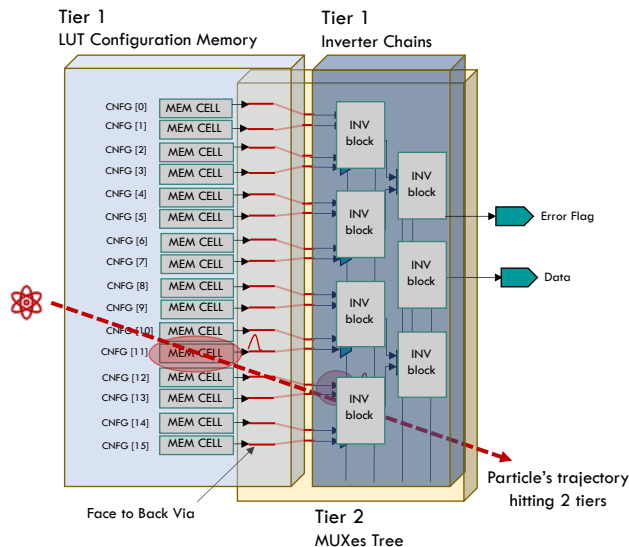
Tier 1
LUT Configuration Memory

Tier 1
Inverter Chains

CNFG [0] MEM CELL
CNFG [1] MEM CELL
CNFG [2] MEM CELL
CNFG [3] MEM CELL
CNFG [4] MEM CELL
CNFG [5] MEM CELL
CNFG [6] MEM CELL
CNFG [7] MEM CELL
CNFG [8] MEM CELL
CNFG [9] MEM CELL
CNFG [10] MEM CELL
CNFG [11] MEM CELL
CNFG [12] MEM CELL
CNFG [13] MEM CELL
CNFG [14] MEM CELL
CNFG [15] MEM CELL

INV block
INV block
INV block
INV block
INV block
INV block
INV block

Error Flag
Data

Particle's trajectory hitting 2 tiers

Face to Back Via

Tier 2
MUXes Tree